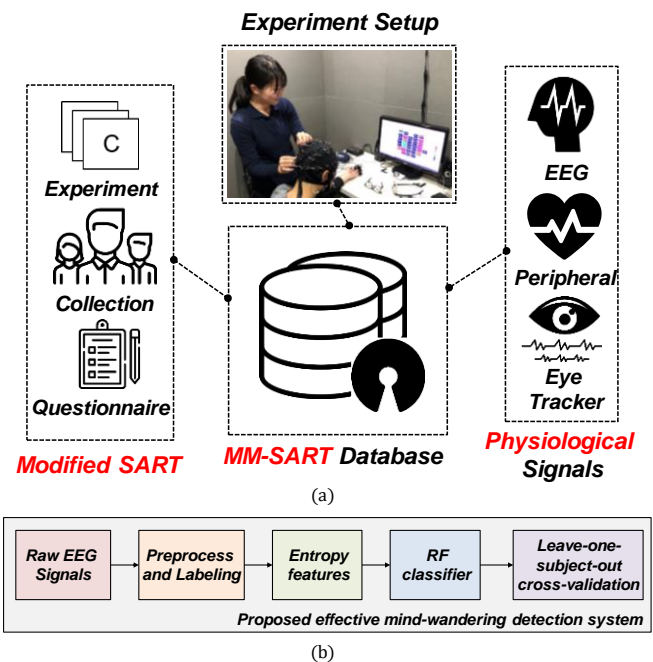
Experiment Setup

C

Experiment

Collection

Questionnaire

Modified SART

MM-SART Database

EEG

Peripheral

Eye Tracker

Physiological Signals

(a)

Raw EEG Signals

Preprocess and Labeling

Entropy features

RF classifier

Leave-one-subject-out cross-validation

Proposed effective mind-wandering detection system

(b)